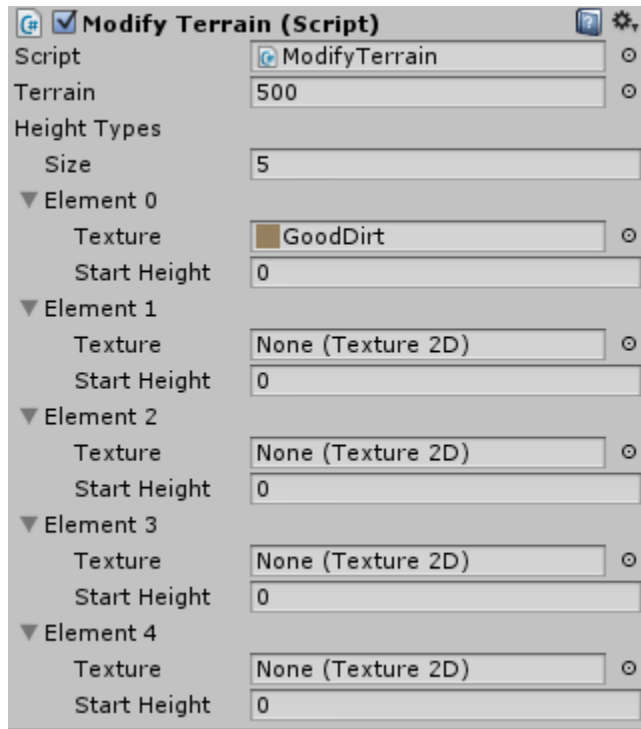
Modify Terrain (Script)

Script ModifyTerrain

Terrain 500

Height Types

Size 5

Element 0

Texture GoodDirt

Start Height 0

Element 1

Texture None (Texture 2D)

Start Height 0

Element 2

Texture None (Texture 2D)

Start Height 0

Element 3

Texture None (Texture 2D)

Start Height 0

Element 4

Texture None (Texture 2D)

Start Height 0